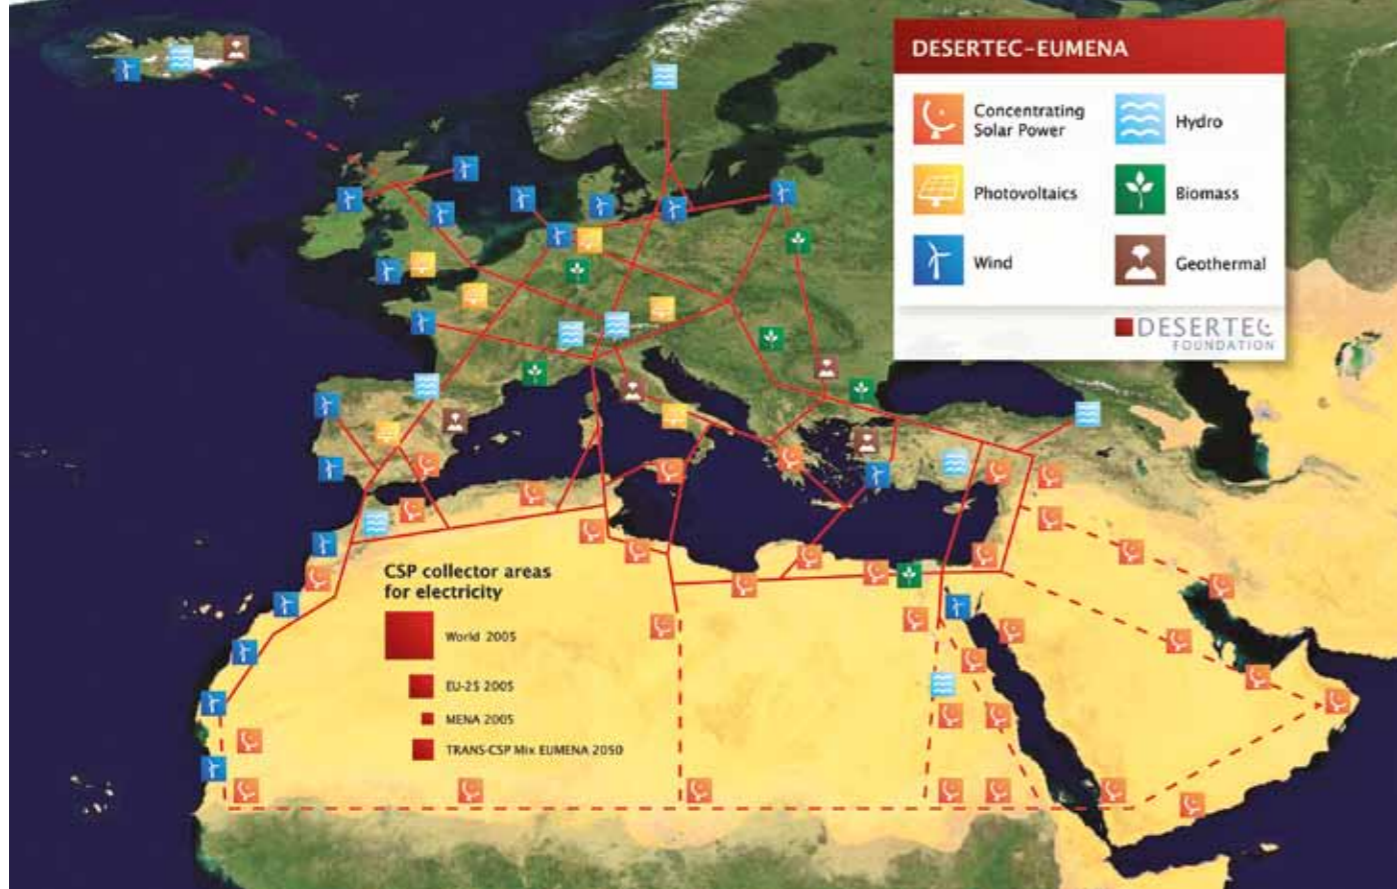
DESERTEC-EUMENA

Concentrating Solar Power

Hydro

Photovoltaics

Biomass

Wind

Geothermal

DESERTEC FOUNDATION

CSP collector areas for electricity

World 2005

EU-25 2005

MENA 2005

TRANS-CSP Mix EUMENA 2050